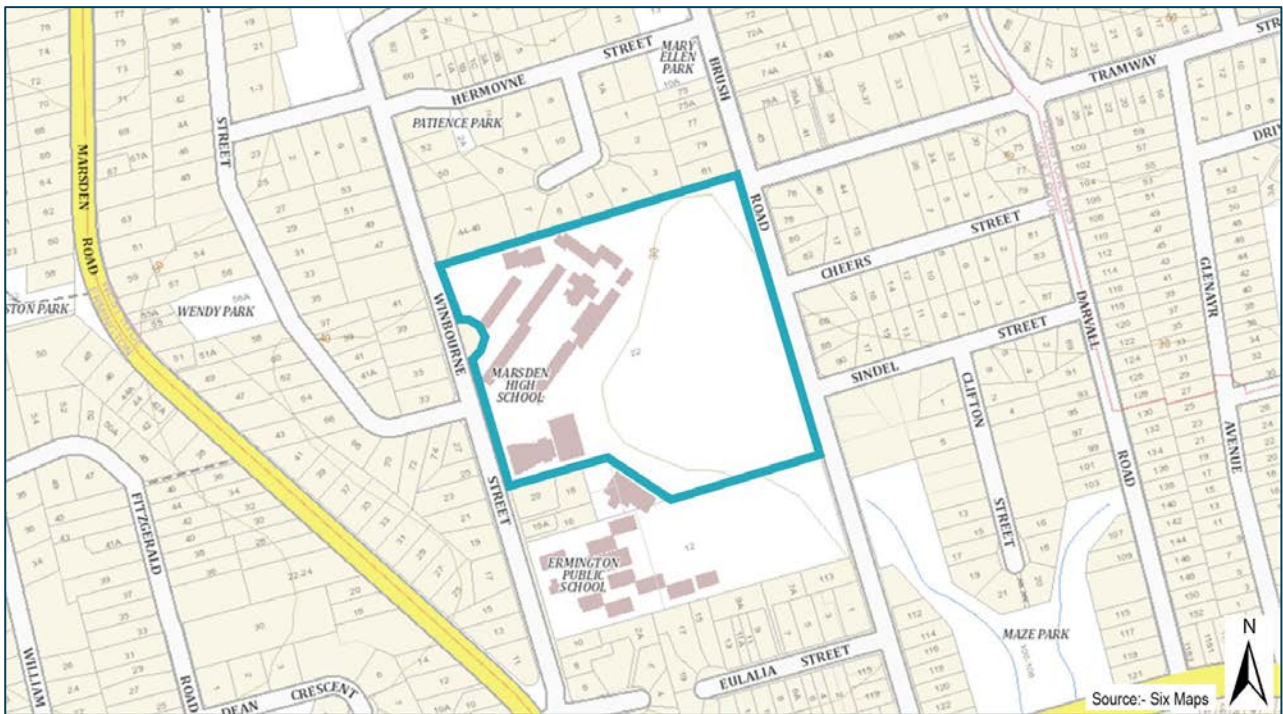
HERMOYNE STREET
MARY ELLEN PARK
BRUSH ROAD
TRAMWAY
PATIENCE PARK
MARSDEN ROAD
STREET
WINBOURNE STREET
CHEERS STREET
SINDEL STREET
DARVALL ROAD
GLENAYR AVENUE
STON PARK
WENDY PARK
MARSDEN HIGH SCHOOL
CLIFTON STREET
ERMINGTON PUBLIC SCHOOL
FITZGERALD ROAD
WILLIAM
DEAN CRESCENT
EULALIA STREET
MAZE PARK
Source:- Six Maps
N